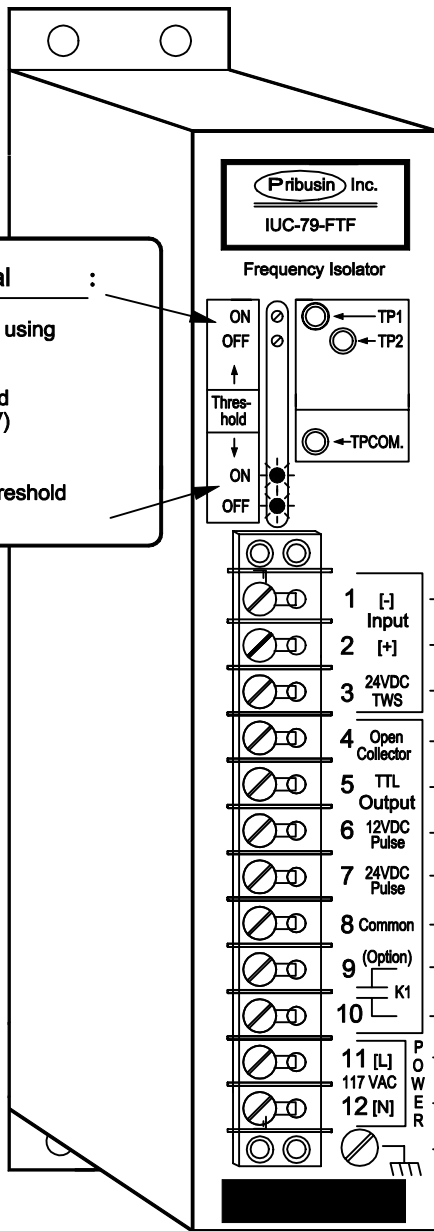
al :
using

d
)

reshold

Pribusin Inc.
IUC-79-FTF
Frequency Isolator

ON
OFF
↑
Threshold
↓
ON
OFF

TP1
TP2
TPCOM.

1 [-]
Input
2 [+]
3 24VDC TWS
4 Open Collector
5 TTL
Output
6 12VDC Pulse
7 24VDC Pulse
8 Common
9 (Option)
K1
10
11 [L]
117 VAC
12 [N]
POWER